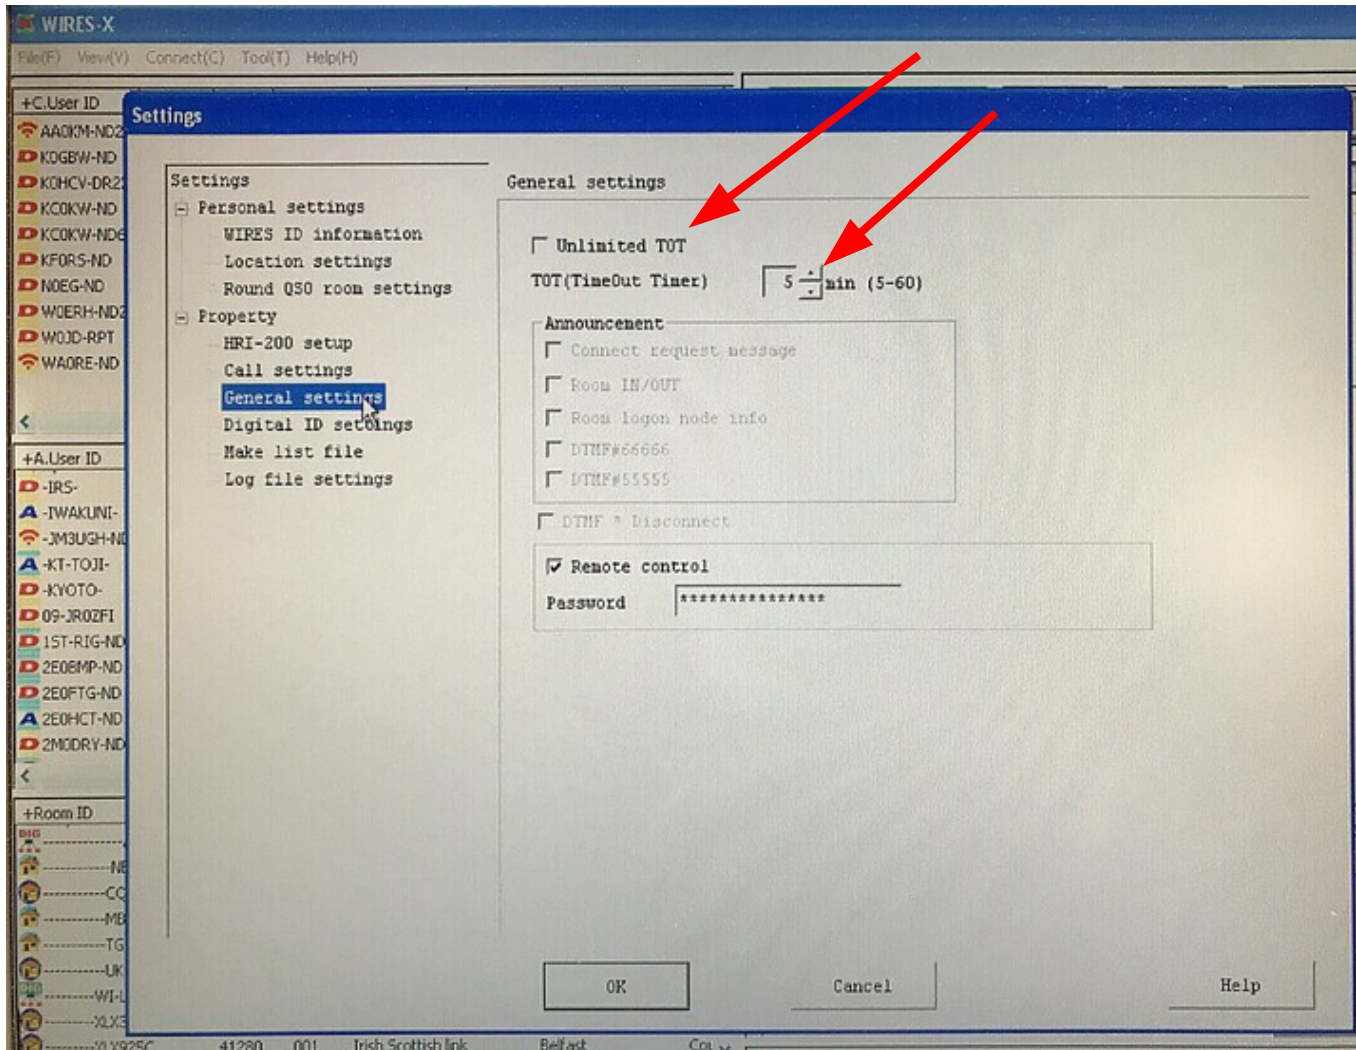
WIRES-X

File(F) View(V) Connect(C) Tool(T) Help(H)

+C.User ID
AA0KM-ND2
K0GBW-ND
K0HCV-DR2
KC0KW-ND
KC0KW-ND6
KF0RS-ND
N0EG-ND
W0ERH-ND2
W0JD-RPT
WA0RE-ND

+A.User ID
-IRS-
-IWAKUNI-
-JM3UGH-N
-KT-TOJI-
-KYOTO-
09-JR0ZFI
1ST-RIG-ND
2E0EMP-ND
2E0FTG-ND
2E0HCT-ND
2M0DRY-ND

+Room ID
DIG
---------NE
---------CC
---------MB
---------TG
---------UK
---------WI-L
---------XLX3
---------V.Y925C 41280 001 Irish Scottish link Belfast Col

Settings

Settings
Personal settings
WIRES ID information
Location settings
Round QSO room settings
Property
HRI-200 setup
Call settings
General settings
Digital ID settings
Make list file
Log file settings

General settings

Unlimited TOT
TOT(TimeOut Timer) 5 min (5-60)

Announcement
Connect request message
Room IN/OUT
Room logon node info
DTMF#66666
DTMF#55555

DTMF * Disconnect

Remote control
Password ***************

OK
Cancel
Help